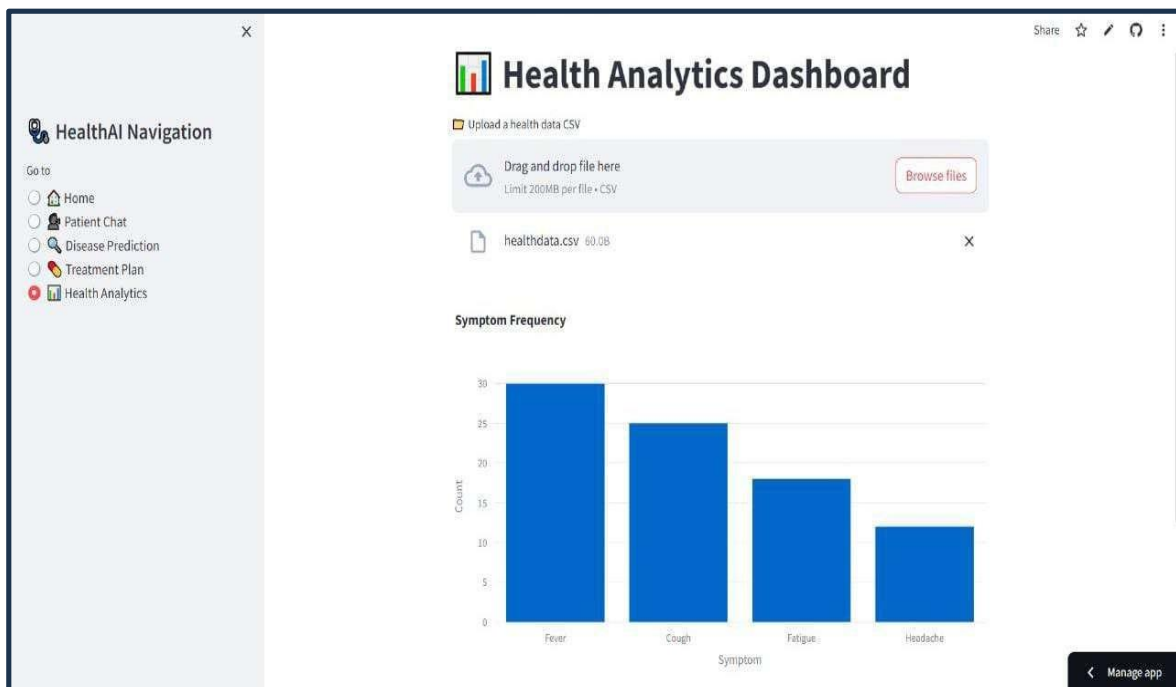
×

HealthAI Navigation

Go to

Home
Patient Chat
Disease Prediction
Treatment Plan
Health Analytics

Share

Health Analytics Dashboard

Upload a health data CSV

Drag and drop file here
Limit 200MB per file • CSV

Browse files

healthdata.csv 60.0B

×

Symptom Frequency

30
25
20
15
10
5
0

Count

Fever
Cough
Fatigue
Headache

Symptom

Manage app